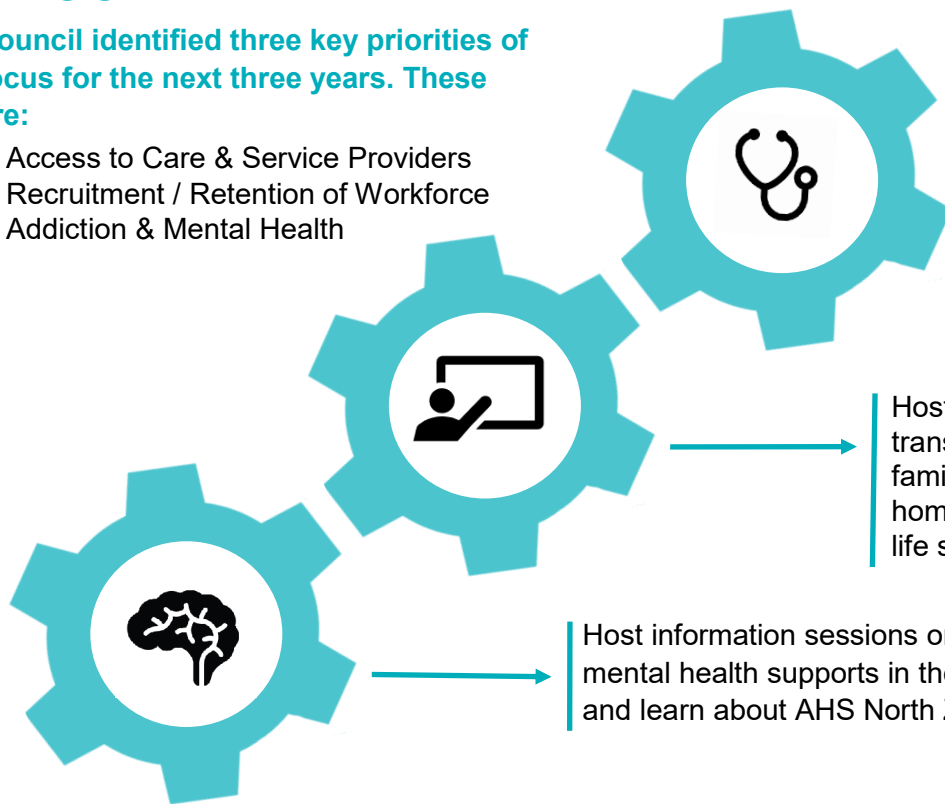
ouncil identified three key priorities of ocus for the next three years. These re:

Access to Care & Service Providers
Recruitment / Retention of Workforce
Addiction & Mental Health

Hos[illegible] trans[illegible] fami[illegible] hom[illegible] life s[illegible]

Host information sessions o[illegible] mental health supports in th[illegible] and learn about AHS North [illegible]